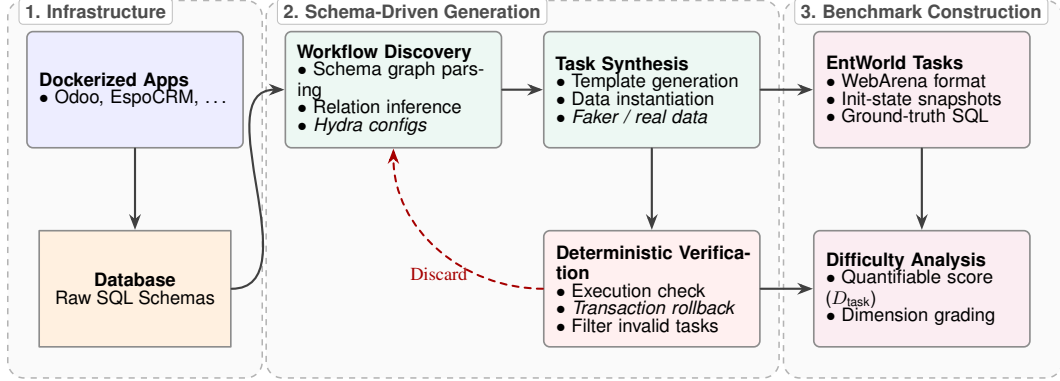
1. Infrastructure

Dockerized Apps
• Odoo, EspoCRM, ...

Database
Raw SQL Schemas

2. Schema-Driven Generation

Workflow Discovery
• Schema graph parsing
• Relation inference
• *Hydra configs*

Task Synthesis
• Template generation
• Data instantiation
• *Faker / real data*

Discard

Deterministic Verification
• Execution check
• *Transaction rollback*
• Filter invalid tasks

3. Benchmark Construction

EntWorld Tasks
• WebArena format
• Init-state snapshots
• Ground-truth SQL

Difficulty Analysis
• Quantifiable score ($D_{\text{task}}$)
• Dimension grading